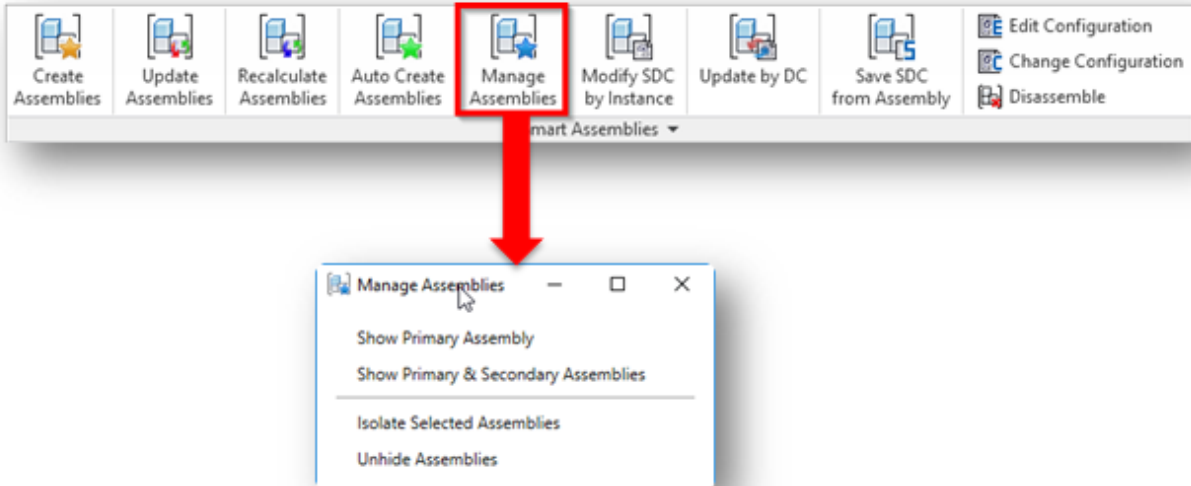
Create Assemblies
Update Assemblies
Recalculate Assemblies
Auto Create Assemblies
Manage Assemblies
Modify SDC by Instance
Update by DC
Save SDC from Assembly
Edit Configuration
Change Configuration
Disassemble
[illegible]mart Assemblies ▾

Manage Assemblies

Show Primary Assembly
Show Primary & Secondary Assemblies
Isolate Selected Assemblies
Unhide Assemblies